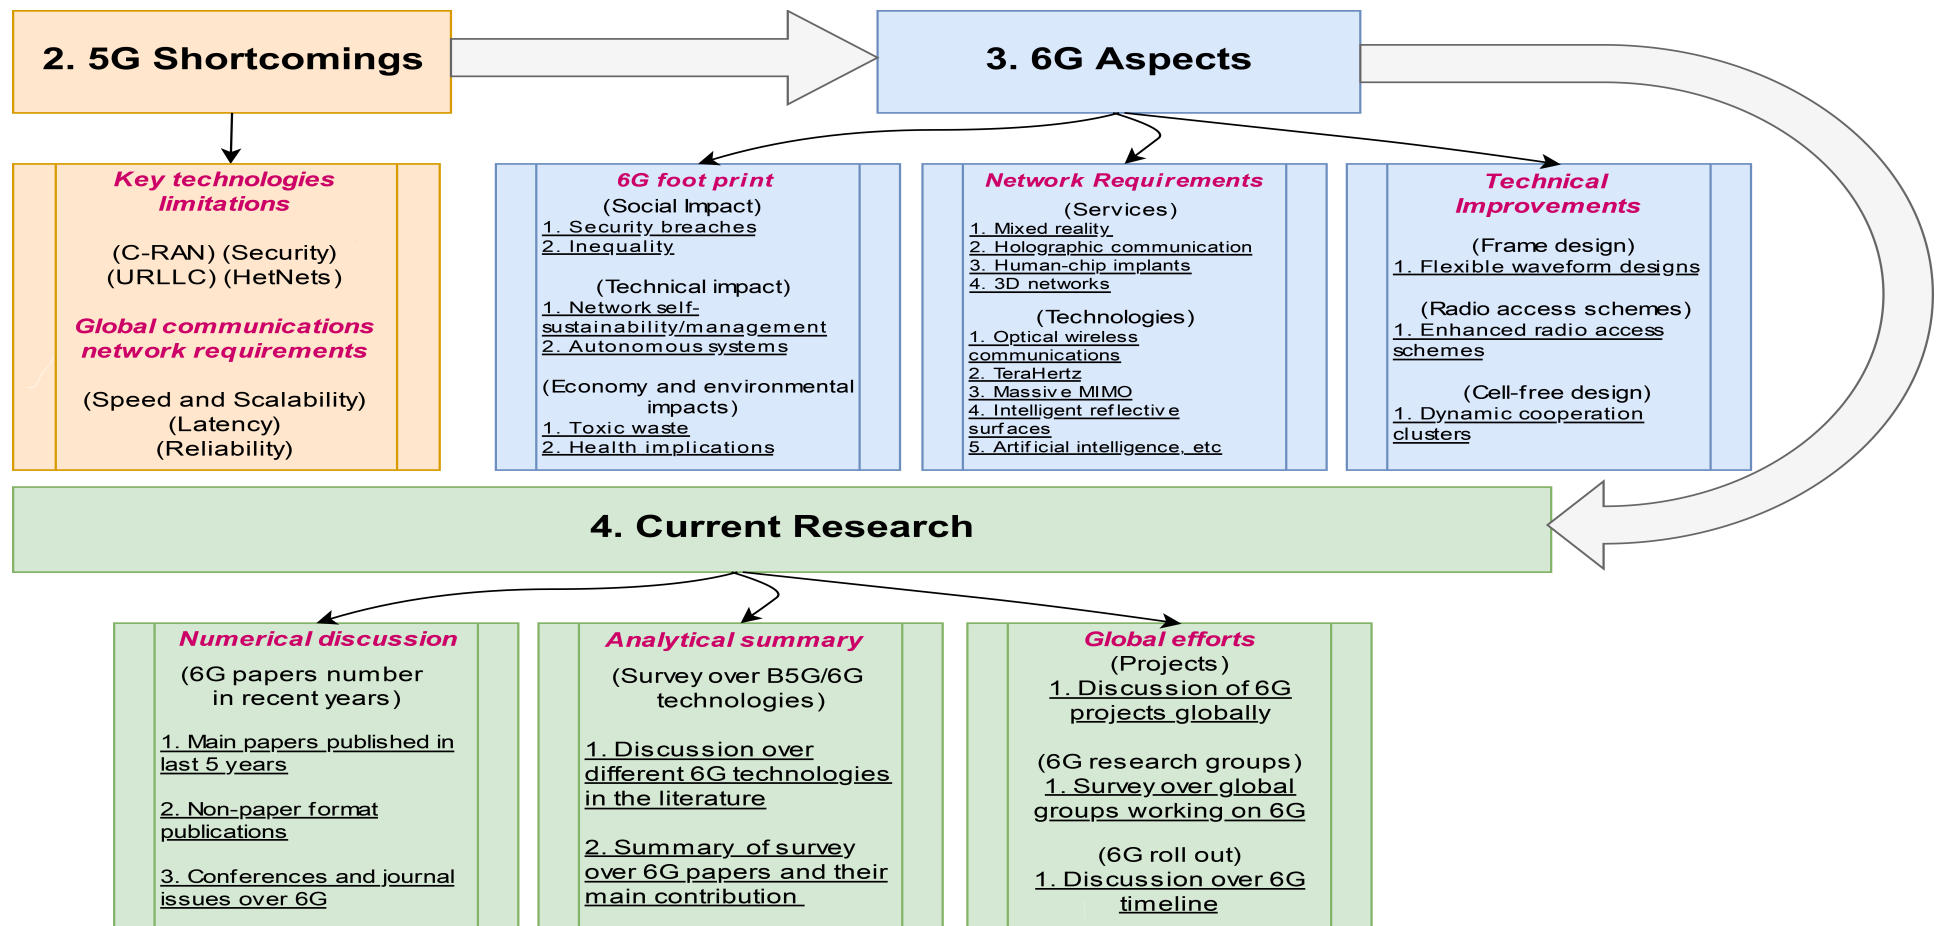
2. 5G Shortcomings

3. 6G Aspects

Key technologies limitations

(C-RAN) (Security)
(URLLC) (HetNets)

Global communications network requirements

(Speed and Scalability)
(Latency)
(Reliability)

6G foot print
(Social Impact)
1. Security breaches
2. Inequality

(Technical impact)
1. Network self-sustainability/management
2. Autonomous systems

(Economy and environmental impacts)
1. Toxic waste
2. Health implications

Network Requirements
(Services)
1. Mixed reality
2. Holographic communication
3. Human-chip implants
4. 3D networks

(Technologies)
1. Optical wireless communications
2. TeraHertz
3. Massive MIMO
4. Intelligent reflective surfaces
5. Artificial intelligence, etc

Technical Improvements
(Frame design)
1. Flexible waveform designs

(Radio access schemes)
1. Enhanced radio access schemes

(Cell-free design)
1. Dynamic cooperation clusters

4. Current Research

Numerical discussion
(6G papers number in recent years)

1. Main papers published in last 5 years

2. Non-paper format publications

3. Conferences and journal issues over 6G

Analytical summary
(Survey over B5G/6G technologies)

1. Discussion over different 6G technologies in the literature

2. Summary of survey over 6G papers and their main contribution

Global efforts
(Projects)
1. Discussion of 6G projects globally

(6G research groups)
1. Survey over global groups working on 6G

(6G roll out)
1. Discussion over 6G timeline